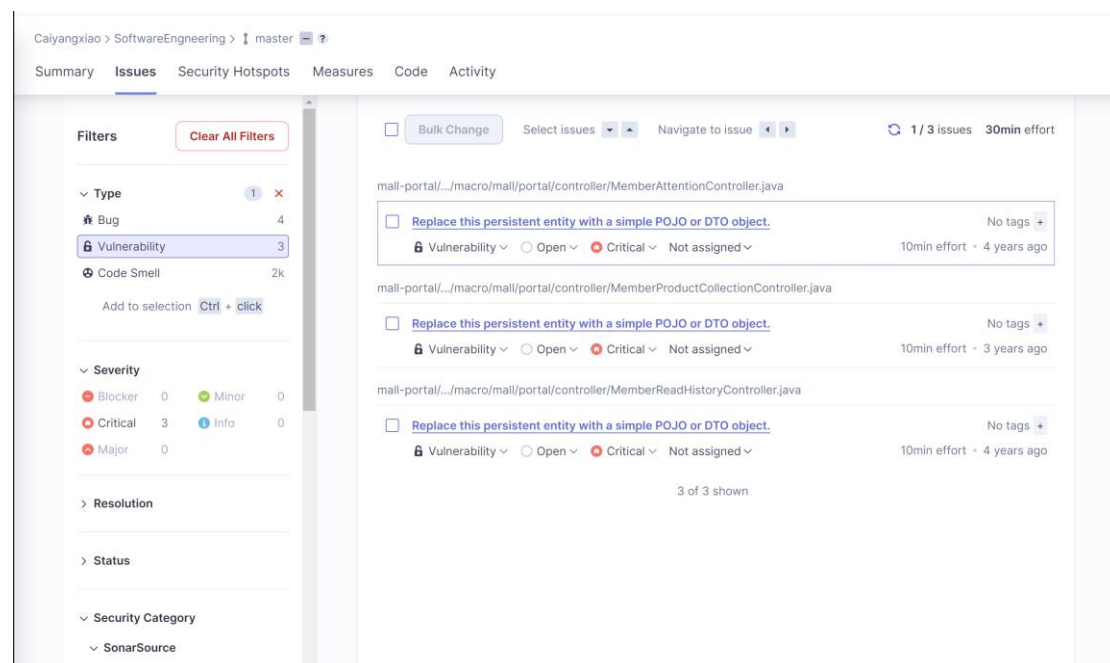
Caiyangxiao > SoftwareEngneering > master ?

Summary Issues Security Hotspots Measures Code Activity

Filters Clear All Filters

Type 1 ×
Bug 4
Vulnerability 3
Code Smell 2k
Add to selection Ctrl + click

Severity
Blocker 0 Minor 0
Critical 3 Info 0
Major 0

Resolution

Status

Security Category
SonarSource

Bulk Change Select issues Navigate to issue 1 / 3 issues 30min effort

mall-portal/.../macro/mall/portal/controller/MemberAttentionController.java

Replace this persistent entity with a simple POJO or DTO object. No tags +
Vulnerability Open Critical Not assigned 10min effort · 4 years ago

mall-portal/.../macro/mall/portal/controller/MemberProductCollectionController.java

Replace this persistent entity with a simple POJO or DTO object. No tags +
Vulnerability Open Critical Not assigned 10min effort · 3 years ago

mall-portal/.../macro/mall/portal/controller/MemberReadHistoryController.java

Replace this persistent entity with a simple POJO or DTO object. No tags +
Vulnerability Open Critical Not assigned 10min effort · 4 years ago

3 of 3 shown